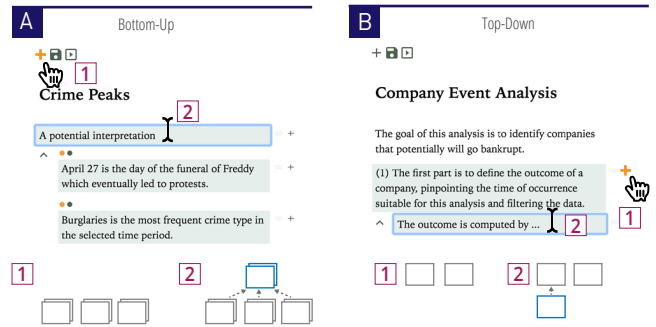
A
Bottom-Up

1

Crime Peaks

2

A potential interpretation

April 27 is the day of the funeral of Freddy which eventually led to protests.

Burglaries is the most frequent crime type in the selected time period.

1

2

B
Top-Down

Company Event Analysis

The goal of this analysis is to identify companies that potentially will go bankrupt.

(1) The first part is to define the outcome of a company, pinpointing the time of occurrence suitable for this analysis and filtering the data.

1

The outcome is computed by ...

2

1

2